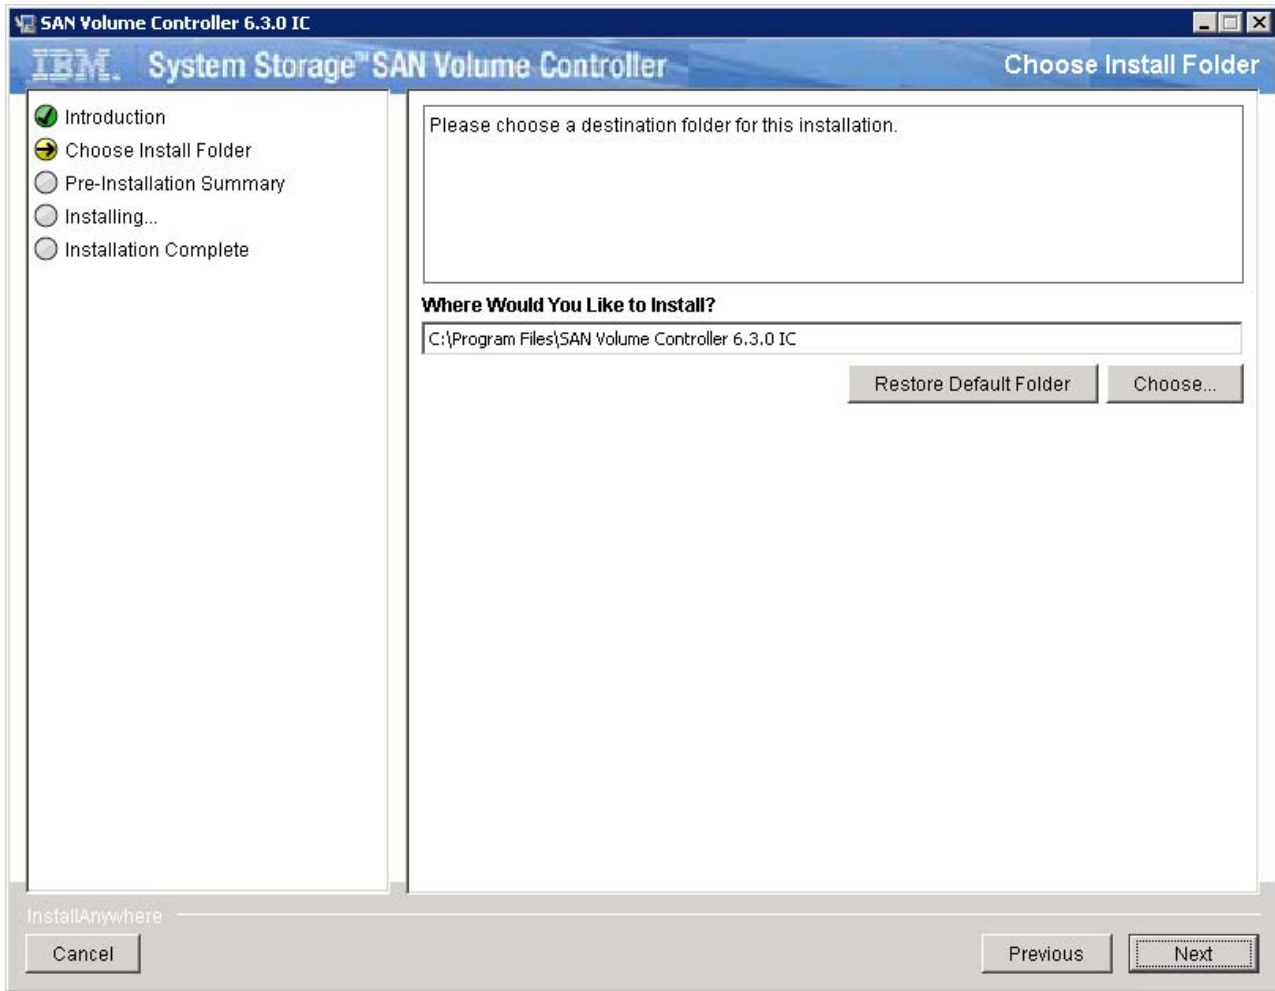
SAN Volume Controller 6.3.0 IC

IBM. System Storage™ SAN Volume Controller

Choose Install Folder

Introduction
Choose Install Folder
Pre-Installation Summary
Installing...
Installation Complete

Please choose a destination folder for this installation.

Where Would You Like to Install?

C:\Program Files\SAN Volume Controller 6.3.0 IC

Restore Default Folder

Choose...

InstallAnywhere

Cancel

Previous

Next